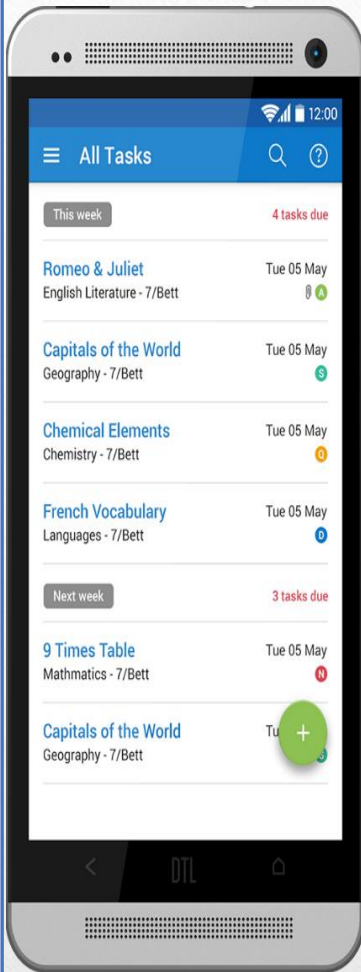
12:00

All Tasks

This week

4 tasks due

Romeo & Juliet
English Literature - 7/Bett
Tue 05 May
A

Capitals of the World
Geography - 7/Bett
Tue 05 May
S

Chemical Elements
Chemistry - 7/Bett
Tue 05 May
Q

French Vocabulary
Languages - 7/Bett
Tue 05 May
D

Next week

3 tasks due

9 Times Table
Mathmatics - 7/Bett
Tue 05 May
N

Capitals of the World
Geography - 7/Bett
Tu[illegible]

+

DTL